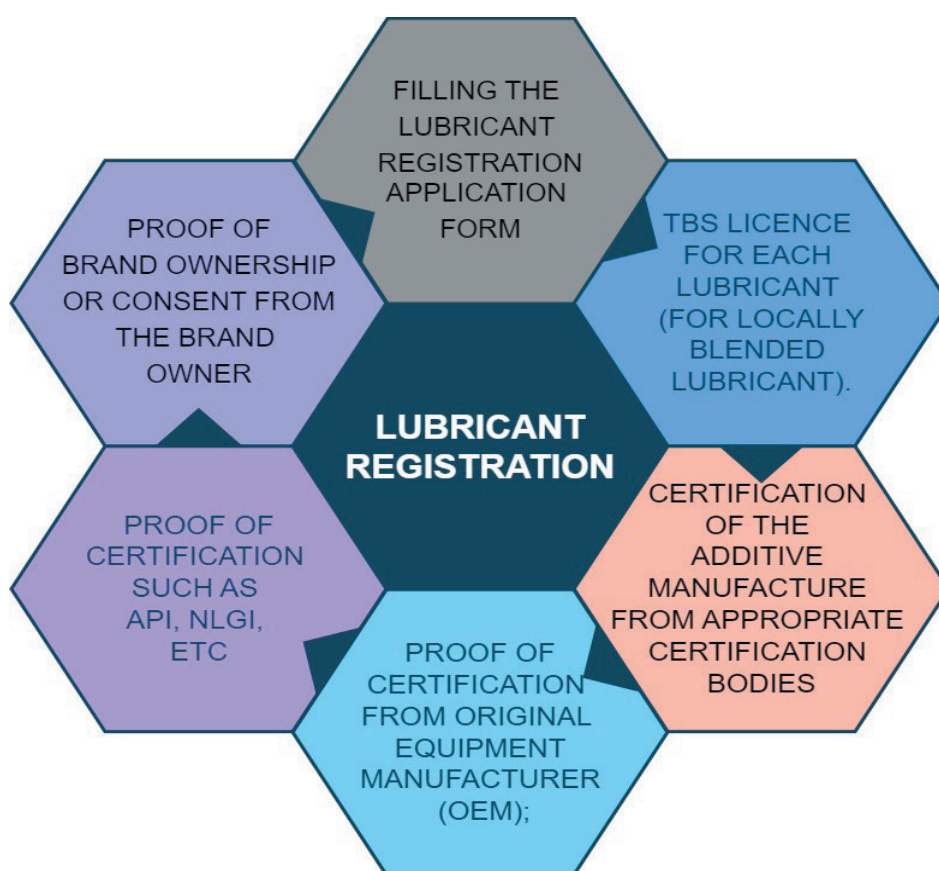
FILLING THE LUBRICANT REGISTRATION APPLICATION FORM

TBS LICENCE FOR EACH LUBRICANT (FOR LOCALLY BLENDED LUBRICANT).

CERTIFICATION OF THE ADDITIVE MANUFACTURE FROM APPROPRIATE CERTIFICATION BODIES

PROOF OF CERTIFICATION FROM ORIGINAL EQUIPMENT MANUFACTURER (OEM);

PROOF OF CERTIFICATION SUCH AS API, NLGI, ETC

PROOF OF BRAND OWNERSHIP OR CONSENT FROM THE BRAND OWNER

LUBRICANT REGISTRATION